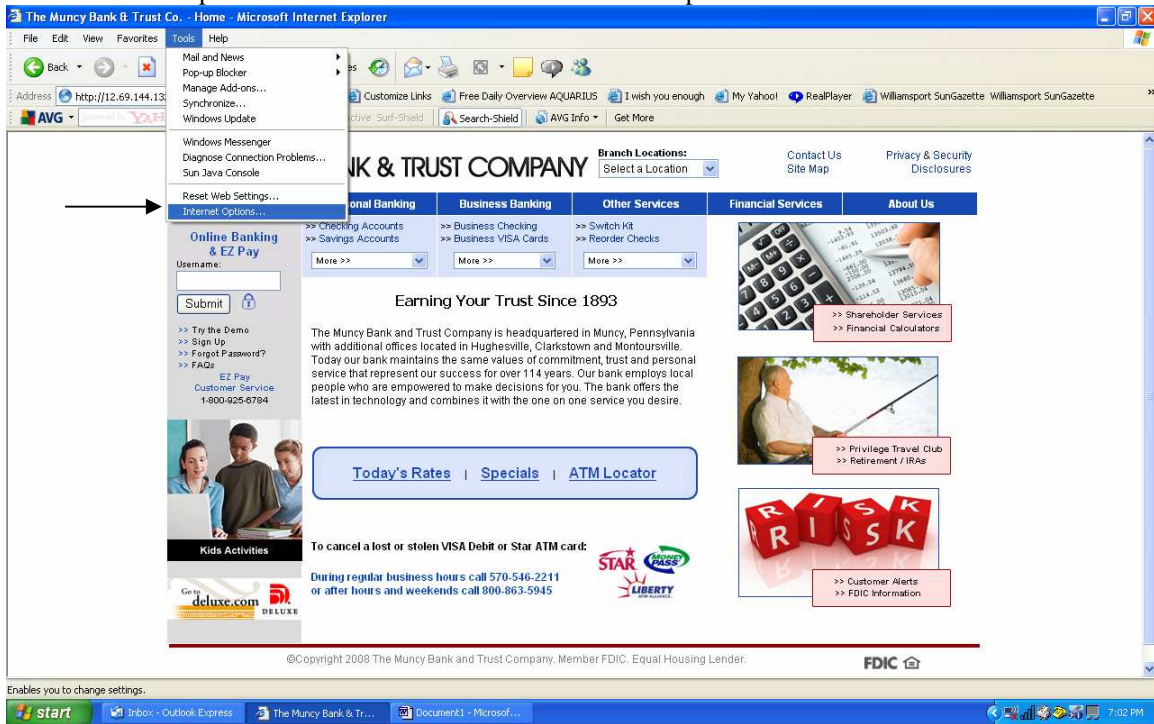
The Muncy Bank & Trust Co. - Home - Microsoft Internet Explorer

File Edit View Favorites Tools Help

Back

Address http://12.69.144.13

Customize Links Free Daily Overview AQUARIUS I wish you enough My Yahoo! RealPlayer Williamsport SunGazette Williamsport SunGazette

AVG

Search-Shield AVG Info Get More

Mail and News
Pop-up Blocker
Manage Add-ons...
Synchronize...
Windows Update

Windows Messenger
Diagnose Connection Problems...
Sun Java Console

Reset Web Settings...
Internet Options...

NK & TRUST COMPANY

Branch Locations: Select a Location

Contact Us
Site Map

Privacy & Security
Disclosures

onal Banking | Business Banking | Other Services | Financial Services | About Us

>> Checking Accounts
>> Savings Accounts
More >>

>> Business Checking
>> Business VISA Cards
More >>

>> Switch Kit
>> Reorder Checks
More >>

Online Banking & EZ Pay
Username:
Submit

>> Try the Demo
>> Sign Up
>> Forgot Password?
>> FAQs
EZ Pay
Customer Service
1-800-925-6784

Earning Your Trust Since 1893

The Muncy Bank and Trust Company is headquartered in Muncy, Pennsylvania with additional offices located in Hughesville, Clarkstown and Montoursville. Today our bank maintains the same values of commitment, trust and personal service that represent our success for over 114 years. Our bank employs local people who are empowered to make decisions for you. The bank offers the latest in technology and combines it with the one on one service you desire.

>> Shareholder Services
>> Financial Calculators

>> Privilege Travel Club
>> Retirement / IRAs

Today's Rates | Specials | ATM Locator

Kids Activities

To cancel a lost or stolen VISA Debit or Star ATM card:

During regular business hours call 570-546-2211
or after hours and weekends call 800-863-5945

STAR MONEY PASS LIBERTY

R I S K

>> Customer Alerts
>> FDIC Information

Go to deluxe.com DELUXE

©Copyright 2008 The Muncy Bank and Trust Company. Member FDIC. Equal Housing Lender.

FDIC

Enables you to change settings.

start | Inbox - Outlook Express | The Muncy Bank & Tr... | Document1 - Microsof... | 7:02 PM